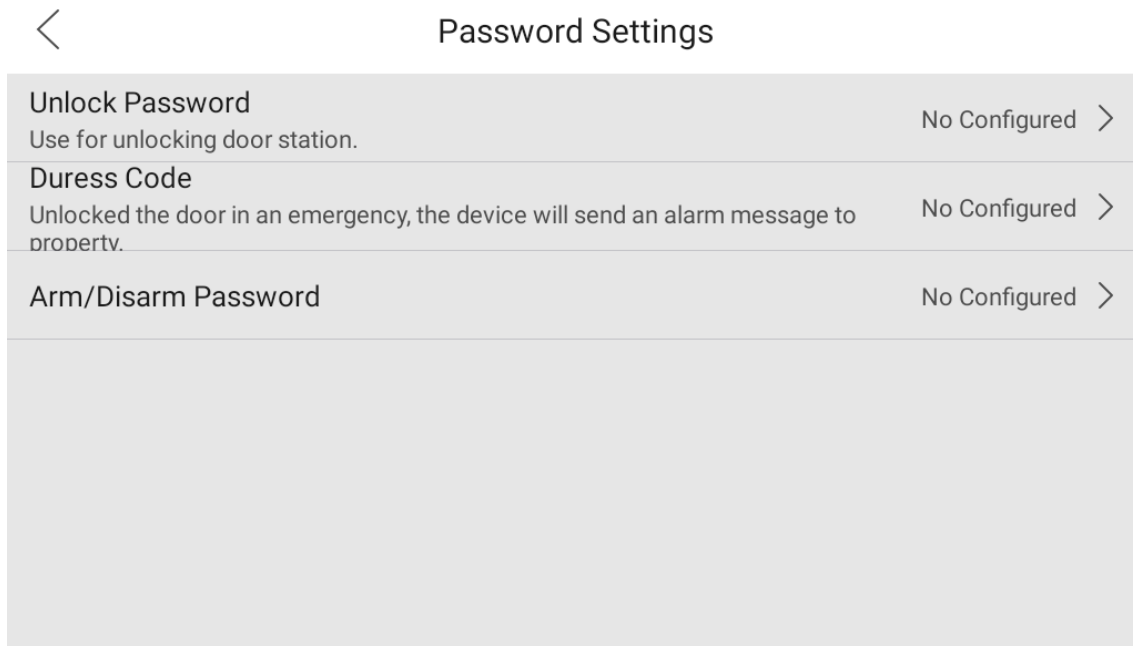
Password Settings

Unlock Password
Use for unlocking door station.
No Configured

Duress Code
Unlocked the door in an emergency, the device will send an alarm message to property.
No Configured

Arm/Disarm Password
No Configured